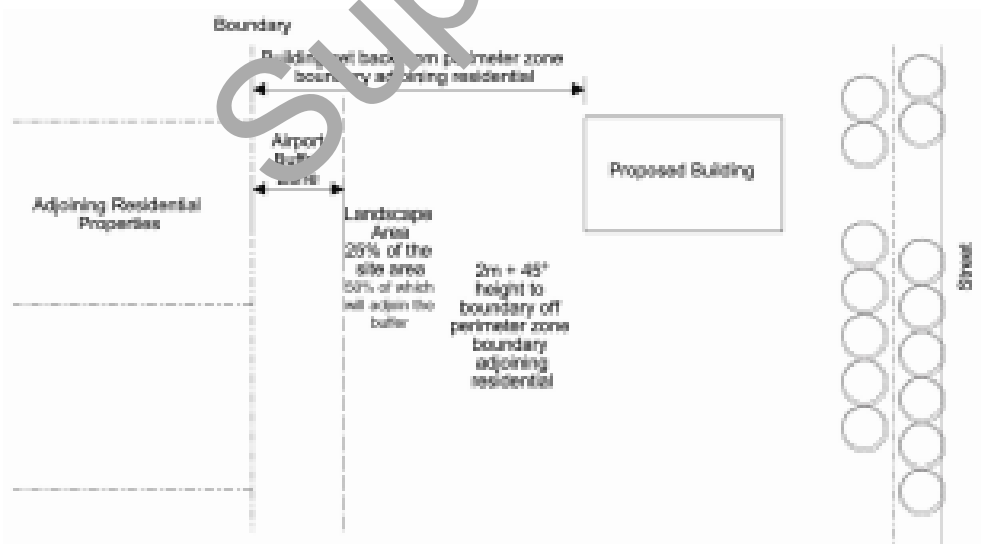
Sup

Boundary

Building set back from perimeter zone boundary adjoining residential

Airport Buffer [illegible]

Adjoining Residential Properties

Landscape Area 25% of the site area 50% of which will adjoin the buffer

2m + 45° height to boundary off perimeter zone boundary adjoining residential

Proposed Building

Street